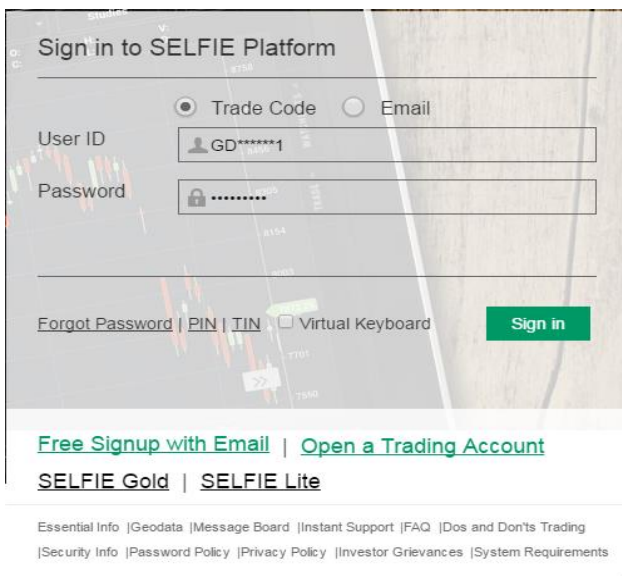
Sign in to SELFIE Platform

Trade Code Email

User ID GD******1

Password ••••••••

Forgot Password | PIN | TIN Virtual Keyboard Sign in

Free Signup with Email | Open a Trading Account

SELFIE Gold | SELFIE Lite

Essential Info |Geodata |Message Board |Instant Support |FAQ |Dos and Don'ts Trading |Security Info |Password Policy |Privacy Policy |Investor Grievances |System Requirements